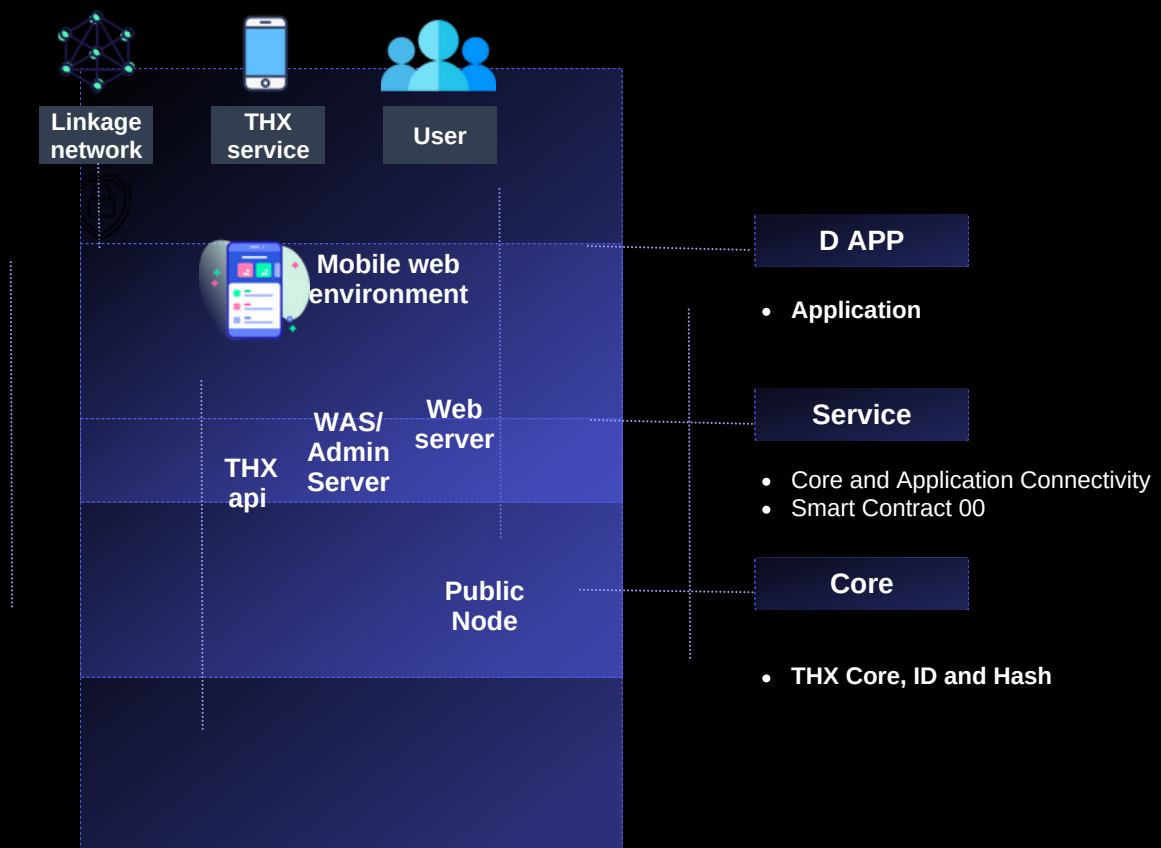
Linkage network

THX service

User

Mobile web environment

WAS/ Admin Server

Web server

THX api

Public Node

D APP

- Application

Service

- Core and Application Connectivity
- Smart Contract 00

Core

- THX Core, ID and Hash